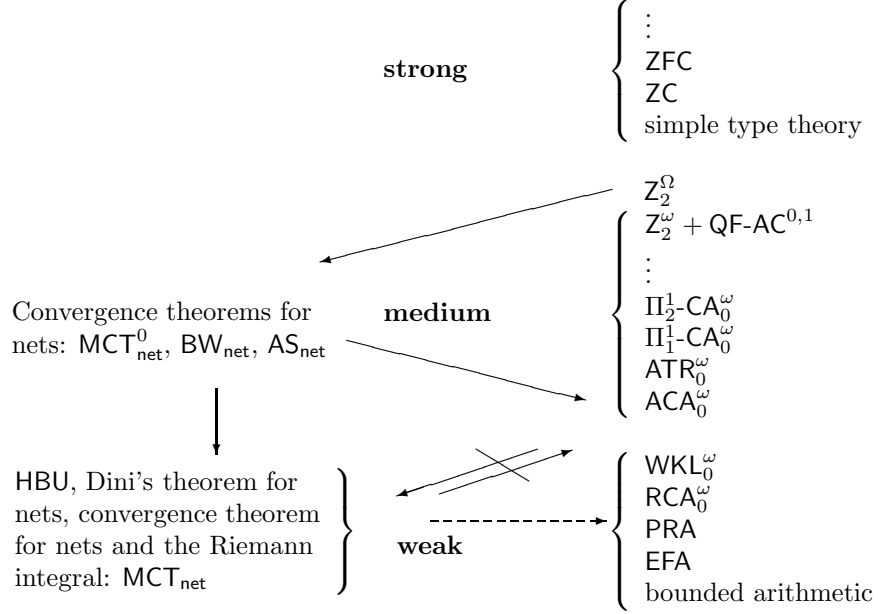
strong

$\vdots$
ZFC
ZC
simple type theory

$Z_2^\Omega$
$Z_2^\omega + \text{QF-AC}^{0,1}$
$\vdots$
$\Pi_2^1\text{-CA}_0^\omega$
$\Pi_1^1\text{-CA}_0^\omega$
$\text{ATR}_0^\omega$
$\text{ACA}_0^\omega$

Convergence theorems for nets: $\text{MCT}^0_{\text{net}}$, $\text{BW}_{\text{net}}$, $\text{AS}_{\text{net}}$

medium

HBU, Dini's theorem for nets, convergence theorem for nets and the Riemann integral: $\text{MCT}_{\text{net}}$

weak

$\text{WKL}_0^\omega$
$\text{RCA}_0^\omega$
PRA
EFA
bounded arithmetic